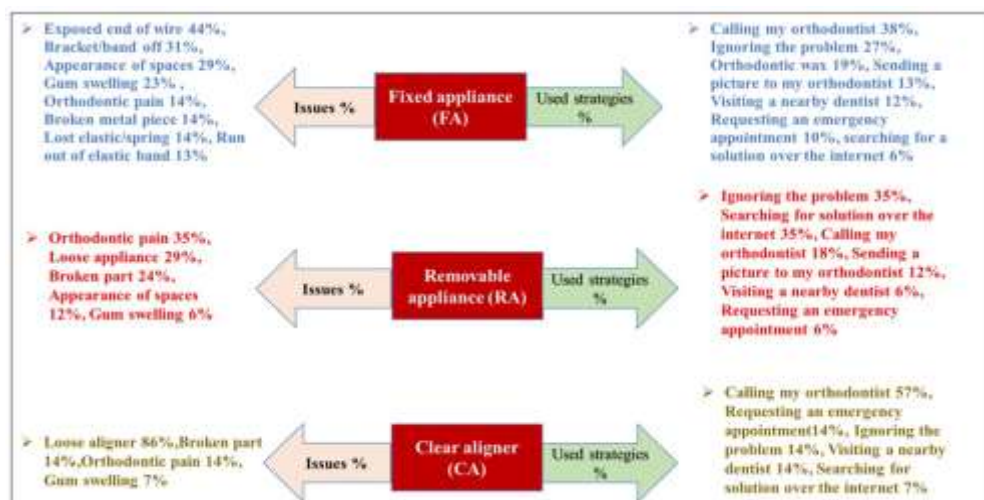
➢ Exposed end of wire 44%, Bracket/band off 31%, Appearance of spaces 29%, Gum swelling 23% , Orthodontic pain 14%, Broken metal piece 14%, Lost elastic/spring 14%, Run out of elastic band 13%

Issues %

Fixed appliance (FA)

Used strategies %

➢ Calling my orthodontist 38%, Ignoring the problem 27%, Orthodontic wax 19%, Sending a picture to my orthodontist 13%, Visiting a nearby dentist 12%, Requesting an emergency appointment 10%, searching for a solution over the internet 6%

➢ Orthodontic pain 35%, Loose appliance 29%, Broken part 24%, Appearance of spaces 12%, Gum swelling 6%

Issues %

Removable appliance (RA)

Used strategies %

➢ Ignoring the problem 35%, Searching for solution over the internet 35%, Calling my orthodontist 18%, Sending a picture to my orthodontist 12%, Visiting a nearby dentist 6%, Requesting an emergency appointment 6%

➢ Loose aligner 86%,Broken part 14%,Orthodontic pain 14%, Gum swelling 7%

Issues %

Clear aligner (CA)

Used strategies %

➢ Calling my orthodontist 57%, Requesting an emergency appointment14%, Ignoring the problem 14%, Visiting a nearby dentist 14%, Searching for solution over the internet 7%